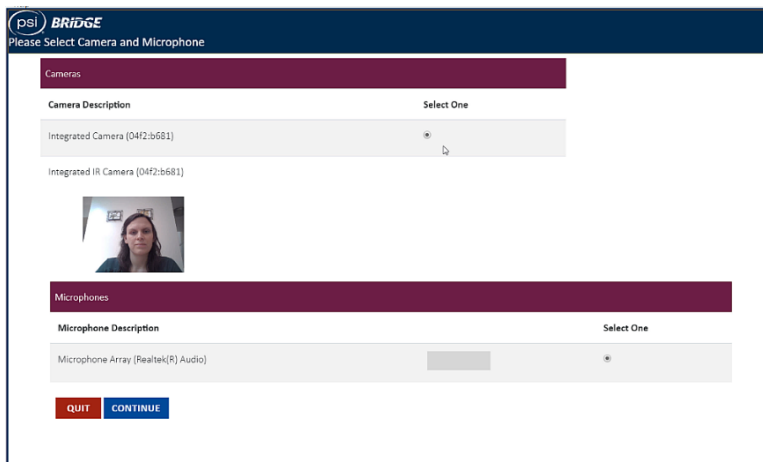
psi BRIDGE
Please Select Camera and Microphone

Cameras

| Camera Description | Select One |
|---|---|
| Integrated Camera (04f2:b681) | |
| Integrated IR Camera (04f2:b681) | |

Microphones

| Microphone Description | Select One |
|---|---|
| Microphone Array (Realtek(R) Audio) | |

QUIT CONTINUE